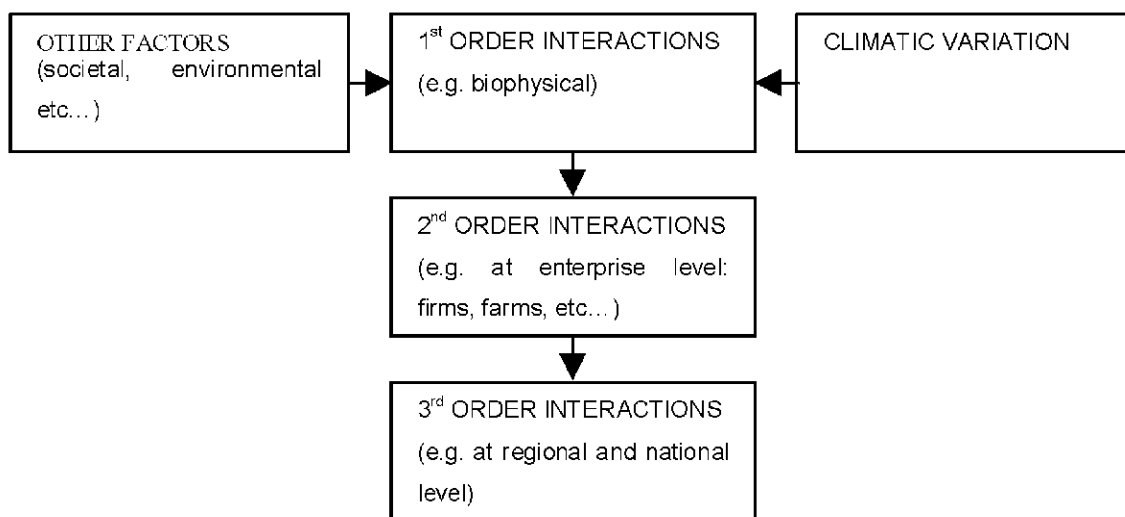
OTHER FACTORS (societal, environmental etc…)

1$^{st}$ ORDER INTERACTIONS (e.g. biophysical)

CLIMATIC VARIATION

2$^{nd}$ ORDER INTERACTIONS (e.g. at enterprise level: firms, farms, etc…)

3$^{rd}$ ORDER INTERACTIONS (e.g. at regional and national level)